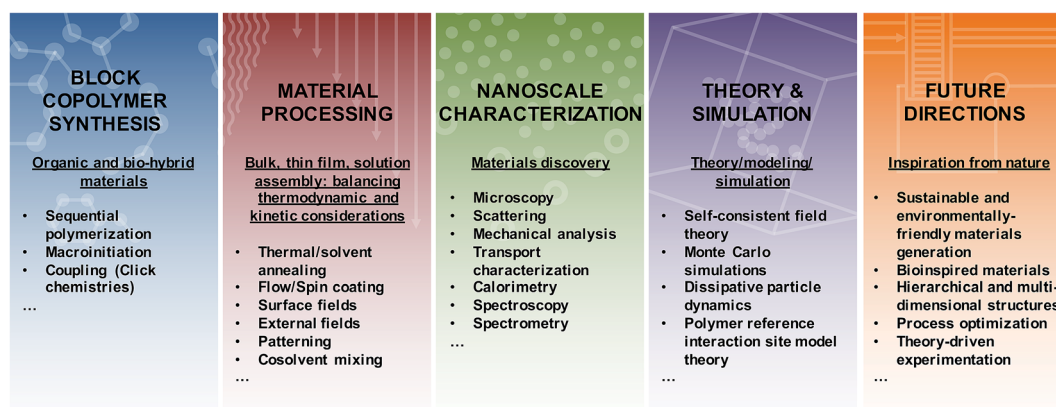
BLOCK COPOLYMER SYNTHESIS

Organic and bio-hybrid materials

- Sequential polymerization
- Macroinitiation
- Coupling (Click chemistries)

…

MATERIAL PROCESSING

Bulk, thin film, solution assembly: balancing thermodynamic and kinetic considerations

- Thermal/solvent annealing
- Flow/Spin coating
- Surface fields
- External fields
- Patterning
- Cosolvent mixing

…

NANOSCALE CHARACTERIZATION

Materials discovery

- Microscopy
- Scattering
- Mechanical analysis
- Transport characterization
- Calorimetry
- Spectroscopy
- Spectrometry

…

THEORY & SIMULATION

Theory/modeling/ simulation

- Self-consistent field theory
- Monte Carlo simulations
- Dissipative particle dynamics
- Polymer reference interaction site model theory

…

FUTURE DIRECTIONS

Inspiration from nature

- Sustainable and environmentally-friendly materials generation
- Bioinspired materials
- Hierarchical and multi-dimensional structures
- Process optimization
- Theory-driven experimentation

…